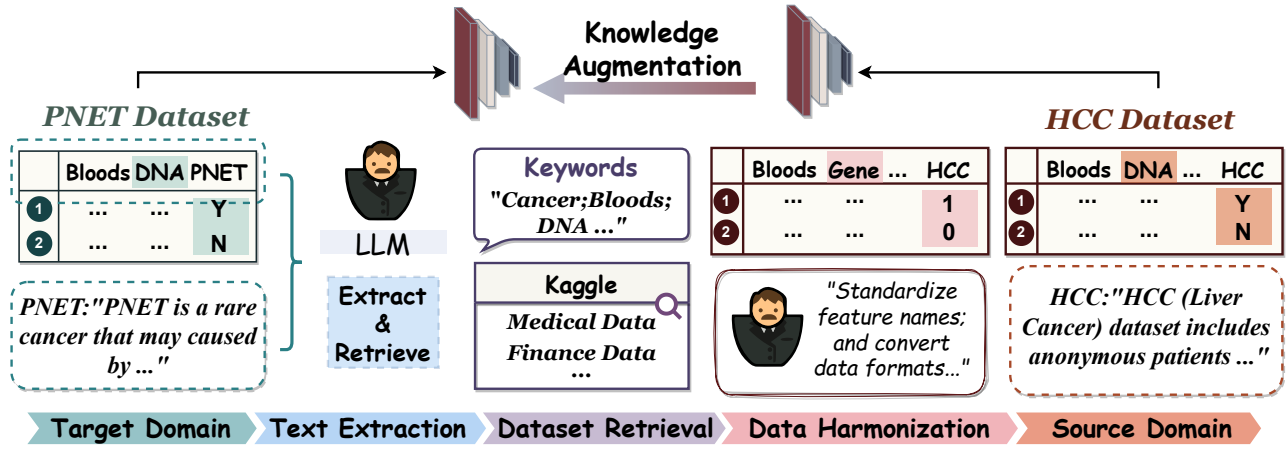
Knowledge Augmentation

PNET Dataset

| | Bloods | DNA | PNET |
|---|---|---|---|
| 1 | ... | ... | Y |
| 2 | ... | ... | N |

PNET:"PNET is a rare cancer that may caused by ..."

LLM

Extract & Retrieve

Keywords
"Cancer;Bloods; DNA ..."

Kaggle
Medical Data
Finance Data
...

| | Bloods | Gene | ... | HCC |
|---|---|---|---|---|
| 1 | ... | ... | | 1 |
| 2 | ... | ... | | 0 |

"Standardize feature names; and convert data formats..."

HCC Dataset

| | Bloods | DNA | ... | HCC |
|---|---|---|---|---|
| 1 | ... | ... | | Y |
| 2 | ... | ... | | N |

HCC:"HCC (Liver Cancer) dataset includes anonymous patients ..."

Target Domain
Text Extraction
Dataset Retrieval
Data Harmonization
Source Domain